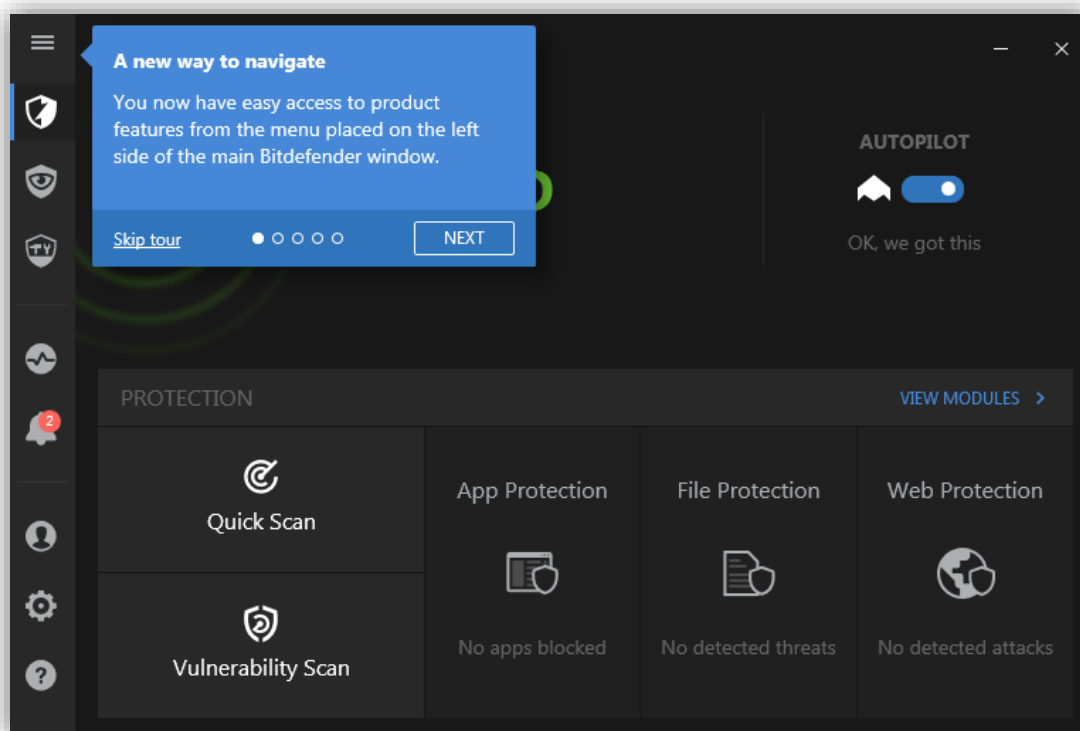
A new way to navigate

You now have easy access to product features from the menu placed on the left side of the main Bitdefender window.

Skip tour

NEXT

AUTOPILOT

OK, we got this

2

PROTECTION

VIEW MODULES >

Quick Scan

Vulnerability Scan

App Protection

No apps blocked

File Protection

No detected threats

Web Protection

No detected attacks